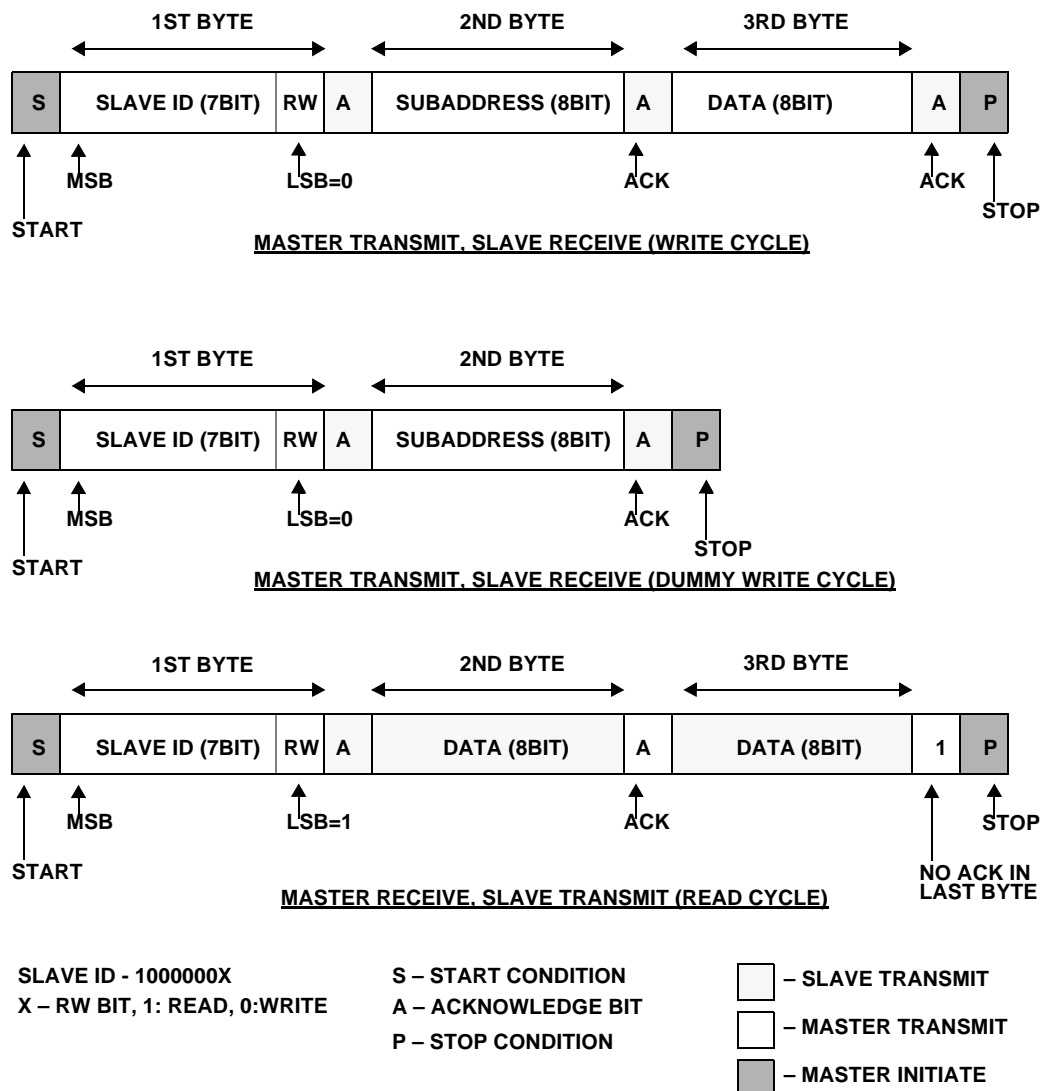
1ST BYTE
2ND BYTE
3RD BYTE

| S | SLAVE ID (7BIT) | RW | A | SUBADDRESS (8BIT) | A | DATA (8BIT) | A | P |
|---|---|---|---|---|---|---|---|---|

START
MSB
LSB=0
ACK
ACK
STOP

MASTER TRANSMIT, SLAVE RECEIVE (WRITE CYCLE)

1ST BYTE
2ND BYTE

| S | SLAVE ID (7BIT) | RW | A | SUBADDRESS (8BIT) | A | P |
|---|---|---|---|---|---|---|

START
MSB
LSB=0
ACK
STOP

MASTER TRANSMIT, SLAVE RECEIVE (DUMMY WRITE CYCLE)

1ST BYTE
2ND BYTE
3RD BYTE

| S | SLAVE ID (7BIT) | RW | A | DATA (8BIT) | A | DATA (8BIT) | 1 | P |
|---|---|---|---|---|---|---|---|---|

START
MSB
LSB=1
ACK
NO ACK IN LAST BYTE
STOP

MASTER RECEIVE, SLAVE TRANSMIT (READ CYCLE)

SLAVE ID - 1000000X
X – RW BIT, 1: READ, 0:WRITE

S – START CONDITION
A – ACKNOWLEDGE BIT
P – STOP CONDITION

– SLAVE TRANSMIT
– MASTER TRANSMIT
– MASTER INITIATE